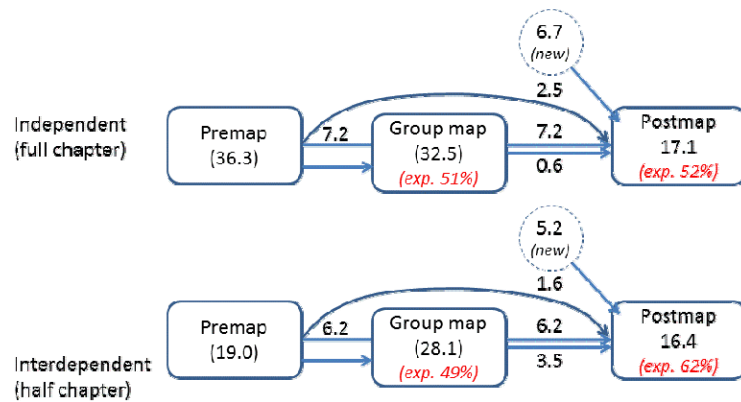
6.7
(new)

2.5

Independent
(full chapter)

Premap
(36.3)

7.2

Group map
(32.5)
(exp. 51%)

7.2

0.6

Postmap
17.1
(exp. 52%)

5.2
(new)

1.6

Premap
(19.0)

6.2

Group map
(28.1)
(exp. 49%)

6.2

3.5

Postmap
16.4
(exp. 62%)

Interdependent
(half chapter)